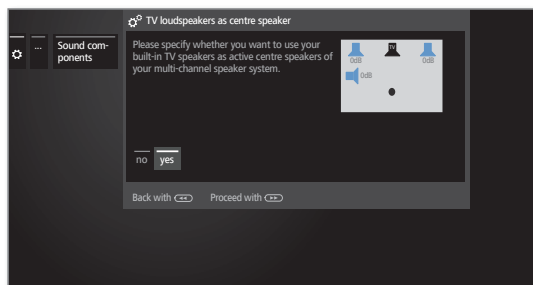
... Sound components

TV loudspeakers as centre speaker

Please specify whether you want to use your built-in TV speakers as active centre speakers of your multi-channel speaker system.

TV
0dB
0dB
0dB

no
yes

Back with
Proceed with